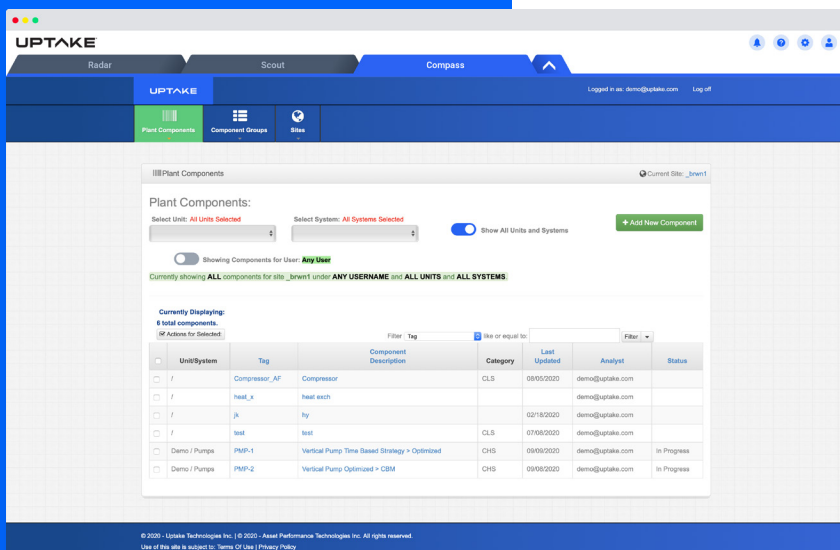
UPTAKE

Radar | Scout | Compass

UPTAKE

Logged in as: demo@uptake.com Log off

Plant Components | Component Groups | Sites

Plant Components

Current Site: _brwn1

Plant Components:

Select Unit: All Units Selected

Select System: All Systems Selected

Show All Units and Systems

+ Add New Component

Showing Components for User: Any User

Currently showing ALL components for site _brwn1 under ANY USERNAME and ALL UNITS and ALL SYSTEMS.

Currently Displaying:
6 total components.

Actions for Selected:

Filter Tag like or equal to: Filter

| | Unit/System | Tag | Component Description | Category | Last Updated | Analyst | Status |
|---|---|---|---|---|---|---|---|
| | / | Compressor_AF | Compressor | CLS | 08/05/2020 | demo@uptake.com | |
| | / | heat_x | heat exch | | | demo@uptake.com | |
| | / | jk | hy | | 02/18/2020 | demo@uptake.com | |
| | / | test | test | CLS | 07/08/2020 | demo@uptake.com | |
| | Demo / Pumps | PMP-1 | Vertical Pump Time Based Strategy > Optimized | CHS | 09/09/2020 | demo@uptake.com | In Progress |
| | Demo / Pumps | PMP-2 | Vertical Pump Optimized > CBM | CHS | 09/08/2020 | demo@uptake.com | In Progress |

© 2020 - Uptake Technologies Inc. | © 2020 - Asset Performance Technologies Inc. All rights reserved.
Use of this site is subject to: Terms Of Use | Privacy Policy